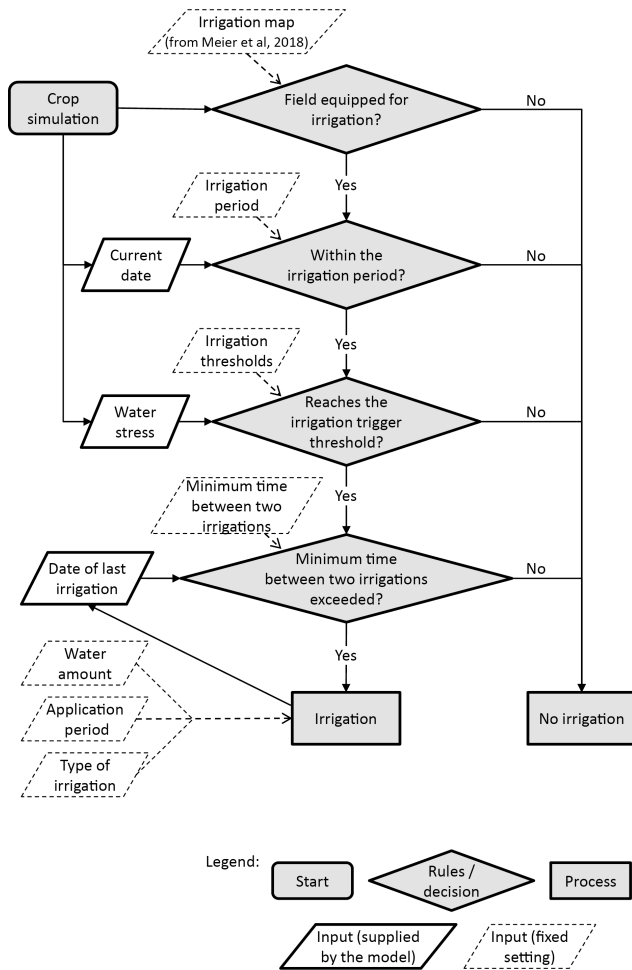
Irrigation map
(from Meier et al, 2018)

Crop simulation

Field equipped for irrigation?

No

Yes

Irrigation period

Current date

Within the irrigation period?

No

Yes

Irrigation thresholds

Water stress

Reaches the irrigation trigger threshold?

No

Yes

Minimum time between two irrigations

Date of last irrigation

Minimum time between two irrigations exceeded?

No

Yes

Water amount

Application period

Type of irrigation

Irrigation

No irrigation

Legend:

Start

Rules / decision

Process

Input (supplied by the model)

Input (fixed setting)